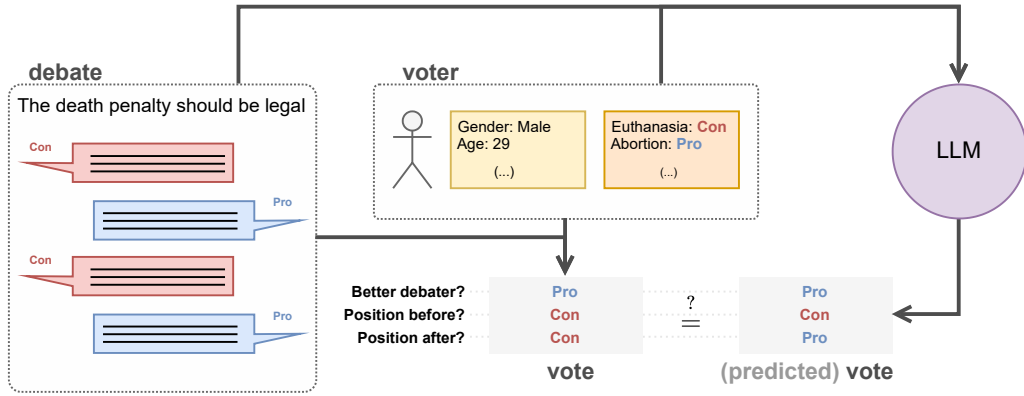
debate

The death penalty should be legal

Con

Pro

Con

Pro

voter

Gender: Male
Age: 29
(...)

Euthanasia: Con
Abortion: Pro
(...)

LLM

| | vote | | (predicted) vote |
|---|---|---|---|
| Better debater? | Pro | | Pro |
| Position before? | Con | $\stackrel{?}{=}$ | Con |
| Position after? | Con | | Pro |

vote

(predicted) vote